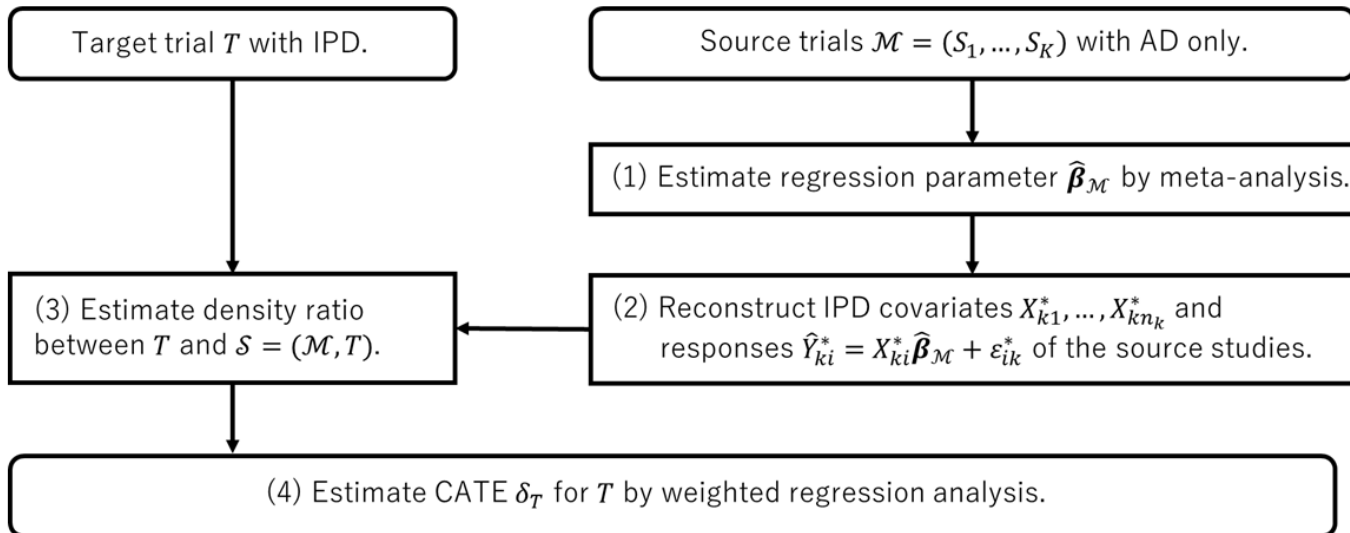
Target trial $T$ with IPD.

Source trials $\mathcal{M} = (S_1, \dots, S_K)$ with AD only.

(1) Estimate regression parameter $\widehat{\boldsymbol{\beta}}_{\mathcal{M}}$ by meta-analysis.

(2) Reconstruct IPD covariates $X^*_{k1}, \dots, X^*_{kn_k}$ and responses $\hat{Y}^*_{ki} = X^*_{ki}\widehat{\boldsymbol{\beta}}_{\mathcal{M}} + \varepsilon^*_{ik}$ of the source studies.

(3) Estimate density ratio between $T$ and $\mathcal{S} = (\mathcal{M}, T)$.

(4) Estimate CATE $\delta_T$ for $T$ by weighted regression analysis.